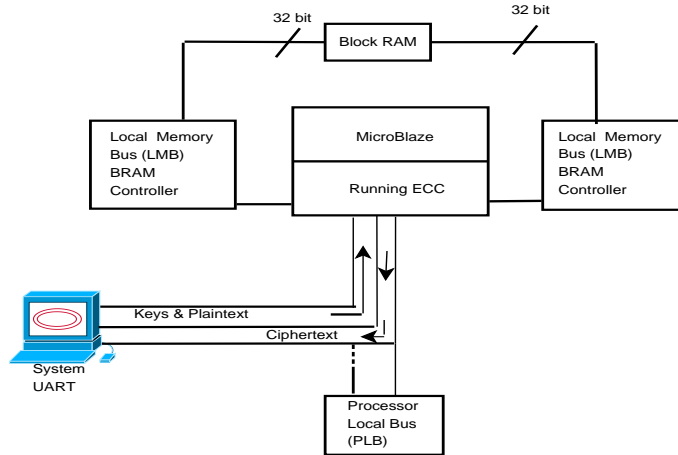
32 bit

32 bit

Block RAM

Local Memory Bus (LMB) BRAM Controller

MicroBlaze

Running ECC

Local Memory Bus (LMB) BRAM Controller

Keys & Plaintext

Ciphertext

System UART

Processor Local Bus (PLB)